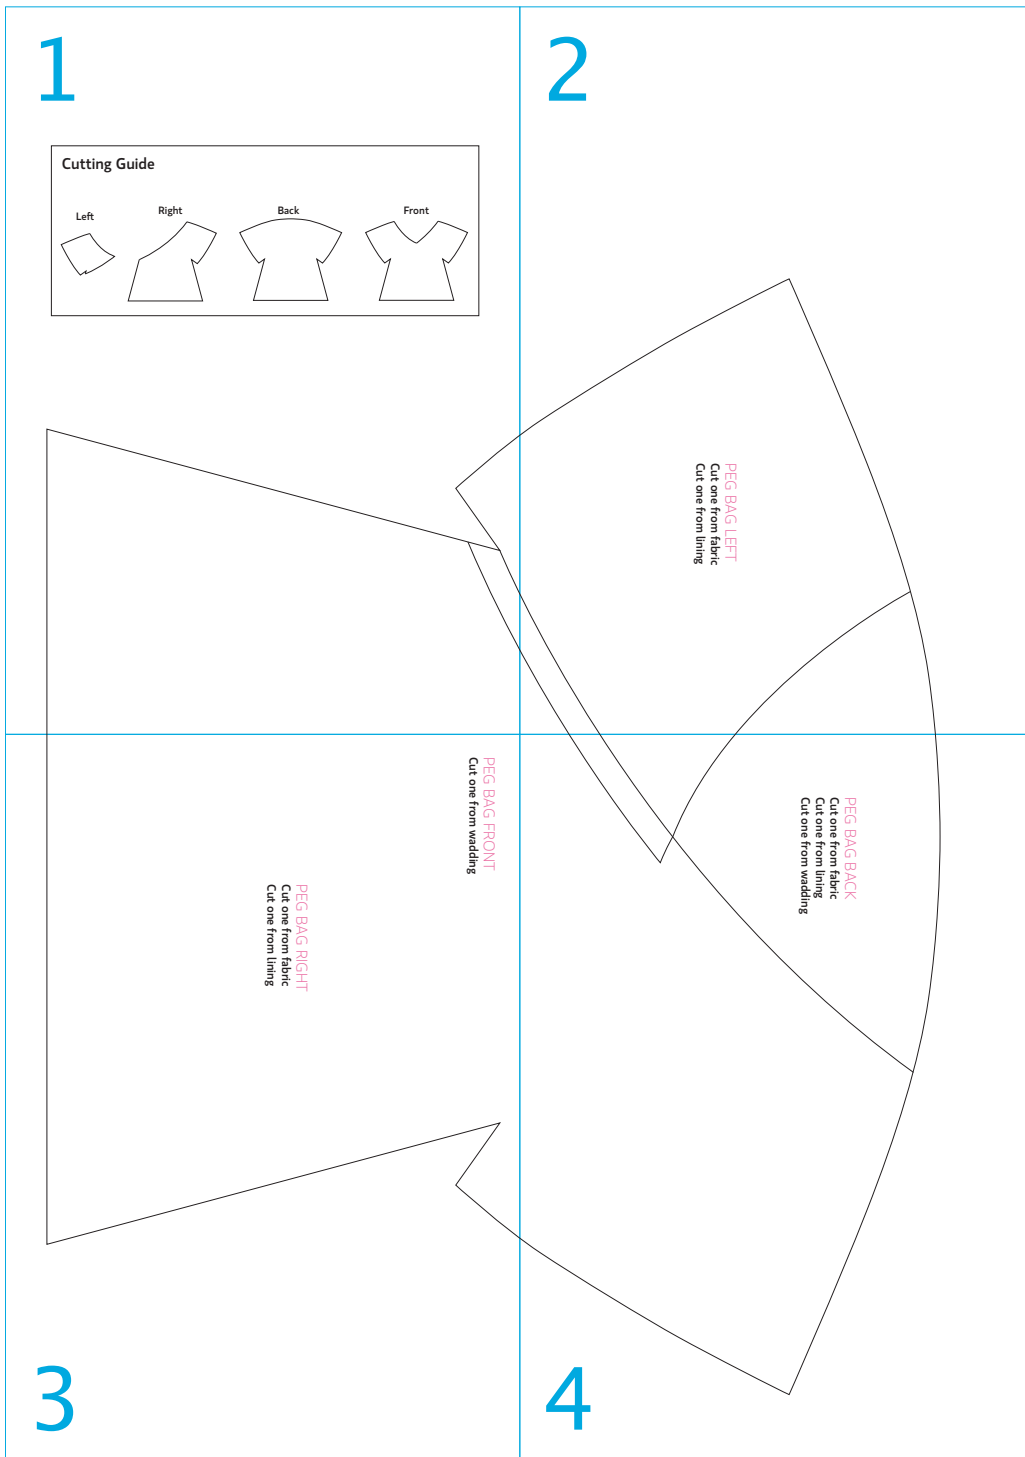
1

2

Cutting Guide

Left

Right

Back

Front

PEG BAG LEFT
Cut one from fabric
Cut one from lining

PEG BAG FRONT
Cut one from wadding

PEG BAG BACK
Cut one from fabric
Cut one from lining
Cut one from wadding

PEG BAG RIGHT
Cut one from fabric
Cut one from lining

3

4